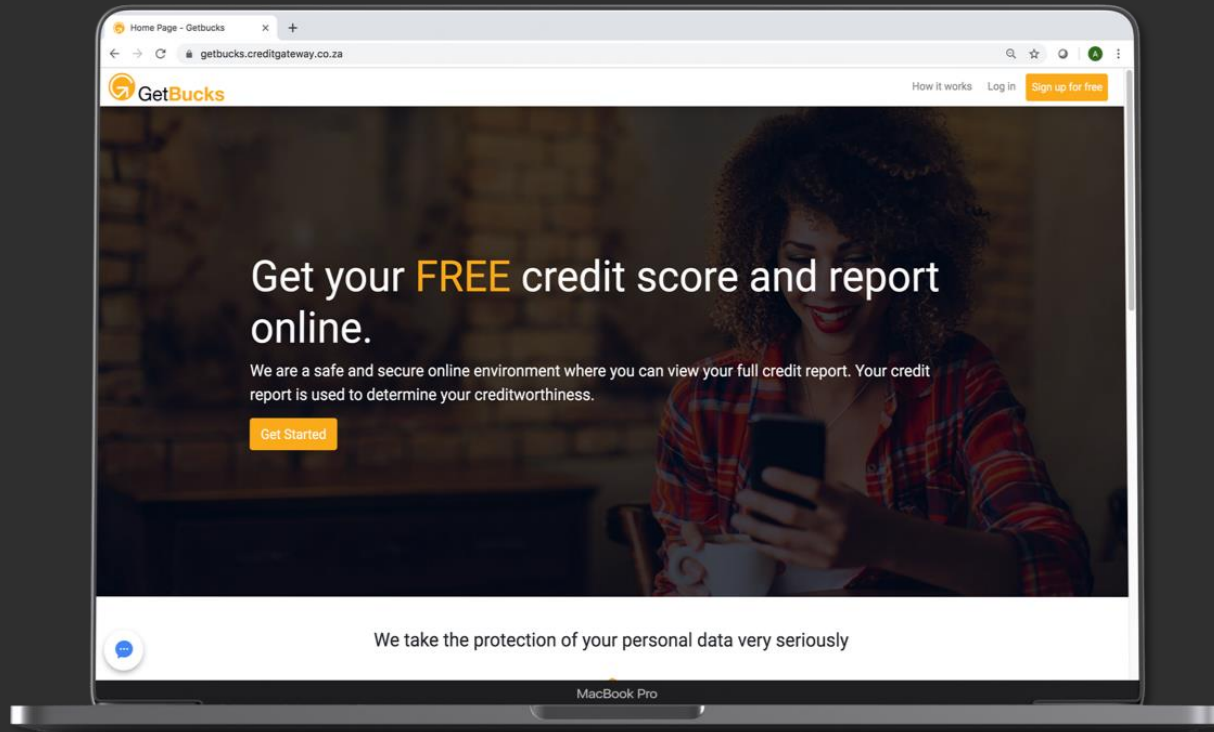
Home Page - Getbucks

getbucks.creditgateway.co.za

A

GetBucks

How it works Log in Sign up for free

Get your FREE credit score and report online.

We are a safe and secure online environment where you can view your full credit report. Your credit report is used to determine your creditworthiness.

Get Started

We take the protection of your personal data very seriously

MacBook Pro